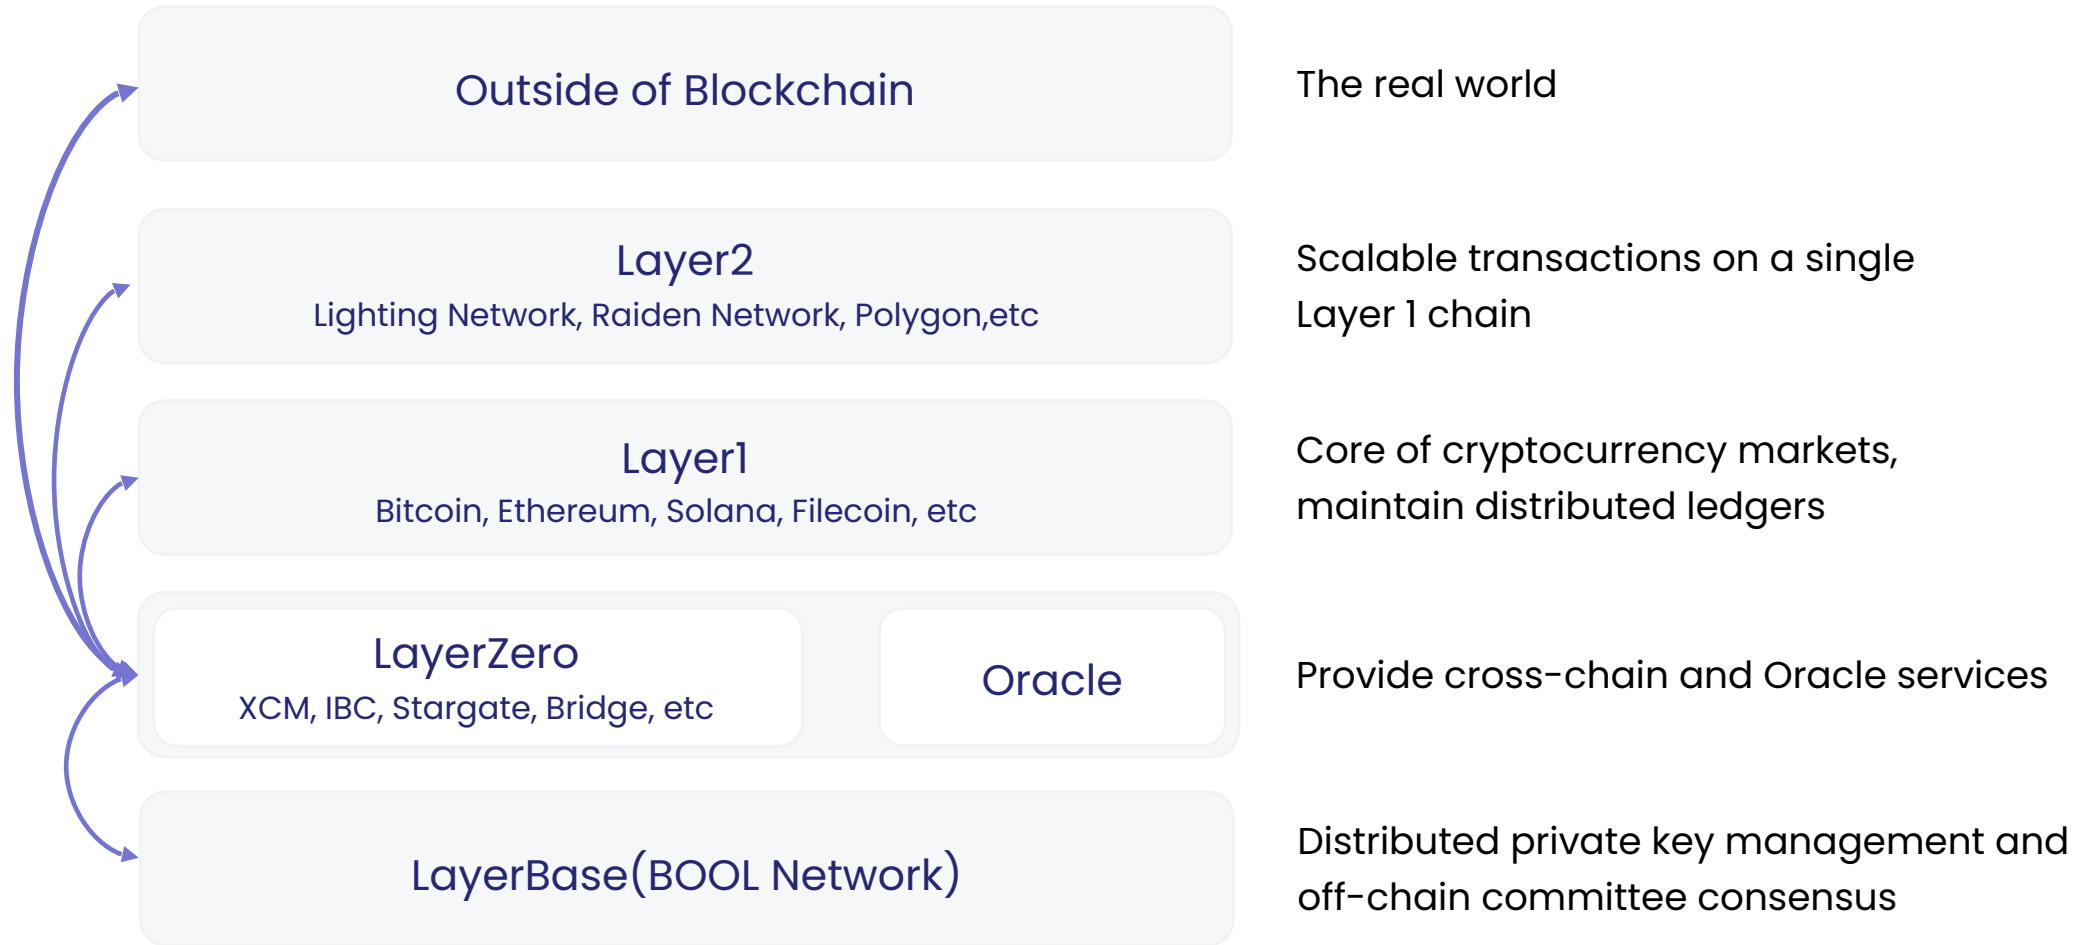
Outside of Blockchain

The real world

Layer2
Lighting Network, Raiden Network, Polygon,etc

Scalable transactions on a single Layer 1 chain

Layer1
Bitcoin, Ethereum, Solana, Filecoin, etc

Core of cryptocurrency markets, maintain distributed ledgers

LayerZero
XCM, IBC, Stargate, Bridge, etc

Oracle

Provide cross-chain and Oracle services

LayerBase(BOOL Network)

Distributed private key management and off-chain committee consensus